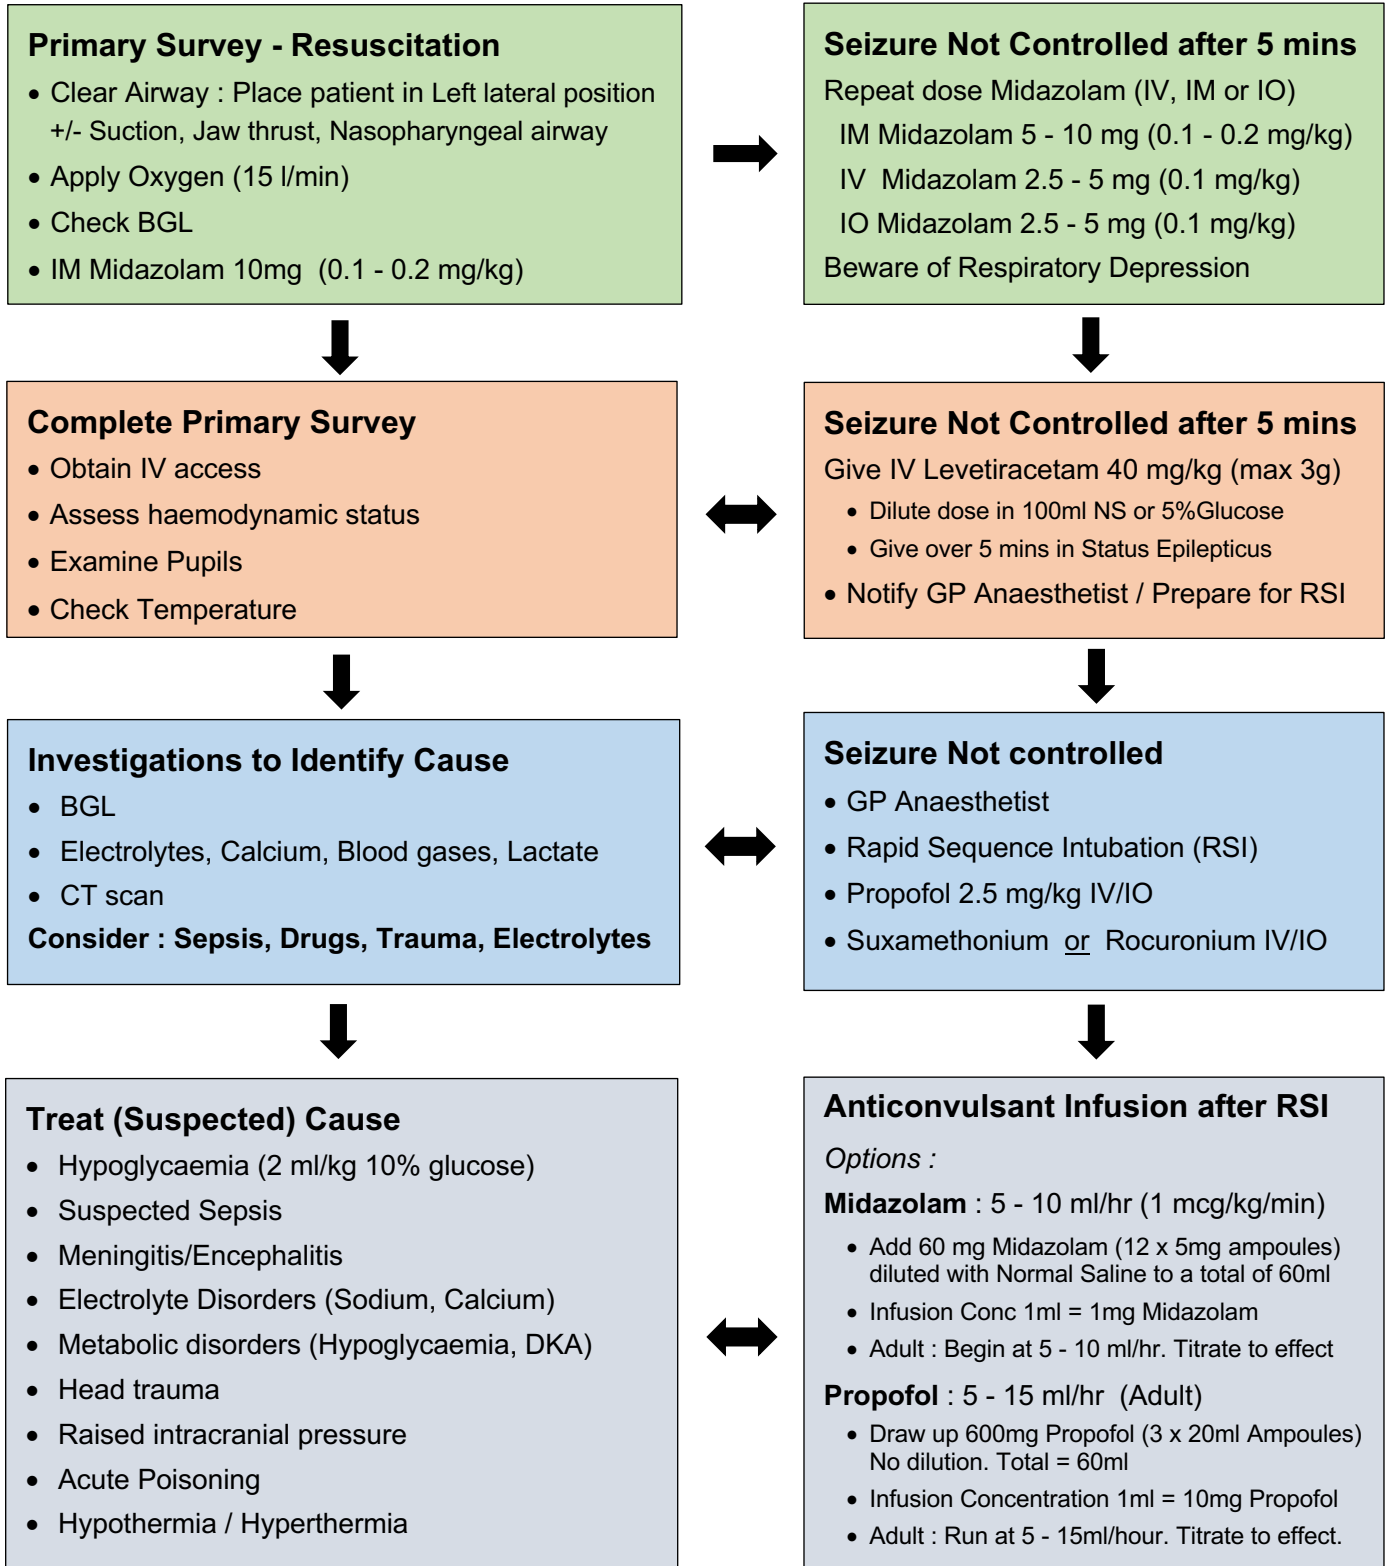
**Primary Survey - Resuscitation**
- Clear Airway : Place patient in Left lateral position +/- Suction, Jaw thrust, Nasopharyngeal airway
- Apply Oxygen (15 l/min)
- Check BGL
- IM Midazolam 10mg (0.1 - 0.2 mg/kg)

**Seizure Not Controlled after 5 mins**
Repeat dose Midazolam (IV, IM or IO)
IM Midazolam 5 - 10 mg (0.1 - 0.2 mg/kg)
IV Midazolam 2.5 - 5 mg (0.1 mg/kg)
IO Midazolam 2.5 - 5 mg (0.1 mg/kg)
Beware of Respiratory Depression

**Complete Primary Survey**
- Obtain IV access
- Assess haemodynamic status
- Examine Pupils
- Check Temperature

**Seizure Not Controlled after 5 mins**
Give IV Levetiracetam 40 mg/kg (max 3g)
- Dilute dose in 100ml NS or 5%Glucose
- Give over 5 mins in Status Epilepticus
- Notify GP Anaesthetist / Prepare for RSI

**Investigations to Identify Cause**
- BGL
- Electrolytes, Calcium, Blood gases, Lactate
- CT scan

**Consider : Sepsis, Drugs, Trauma, Electrolytes**

**Seizure Not controlled**
- GP Anaesthetist
- Rapid Sequence Intubation (RSI)
- Propofol 2.5 mg/kg IV/IO
- Suxamethonium or Rocuronium IV/IO

**Treat (Suspected) Cause**
- Hypoglycaemia (2 ml/kg 10% glucose)
- Suspected Sepsis
- Meningitis/Encephalitis
- Electrolyte Disorders (Sodium, Calcium)
- Metabolic disorders (Hypoglycaemia, DKA)
- Head trauma
- Raised intracranial pressure
- Acute Poisoning
- Hypothermia / Hyperthermia

**Anticonvulsant Infusion after RSI**
*Options :*
**Midazolam** : 5 - 10 ml/hr (1 mcg/kg/min)
- Add 60 mg Midazolam (12 x 5mg ampoules) diluted with Normal Saline to a total of 60ml
- Infusion Conc 1ml = 1mg Midazolam
- Adult : Begin at 5 - 10 ml/hr. Titrate to effect

**Propofol** : 5 - 15 ml/hr (Adult)
- Draw up 600mg Propofol (3 x 20ml Ampoules) No dilution. Total = 60ml
- Infusion Concentration 1ml = 10mg Propofol
- Adult : Run at 5 - 15ml/hour. Titrate to effect.